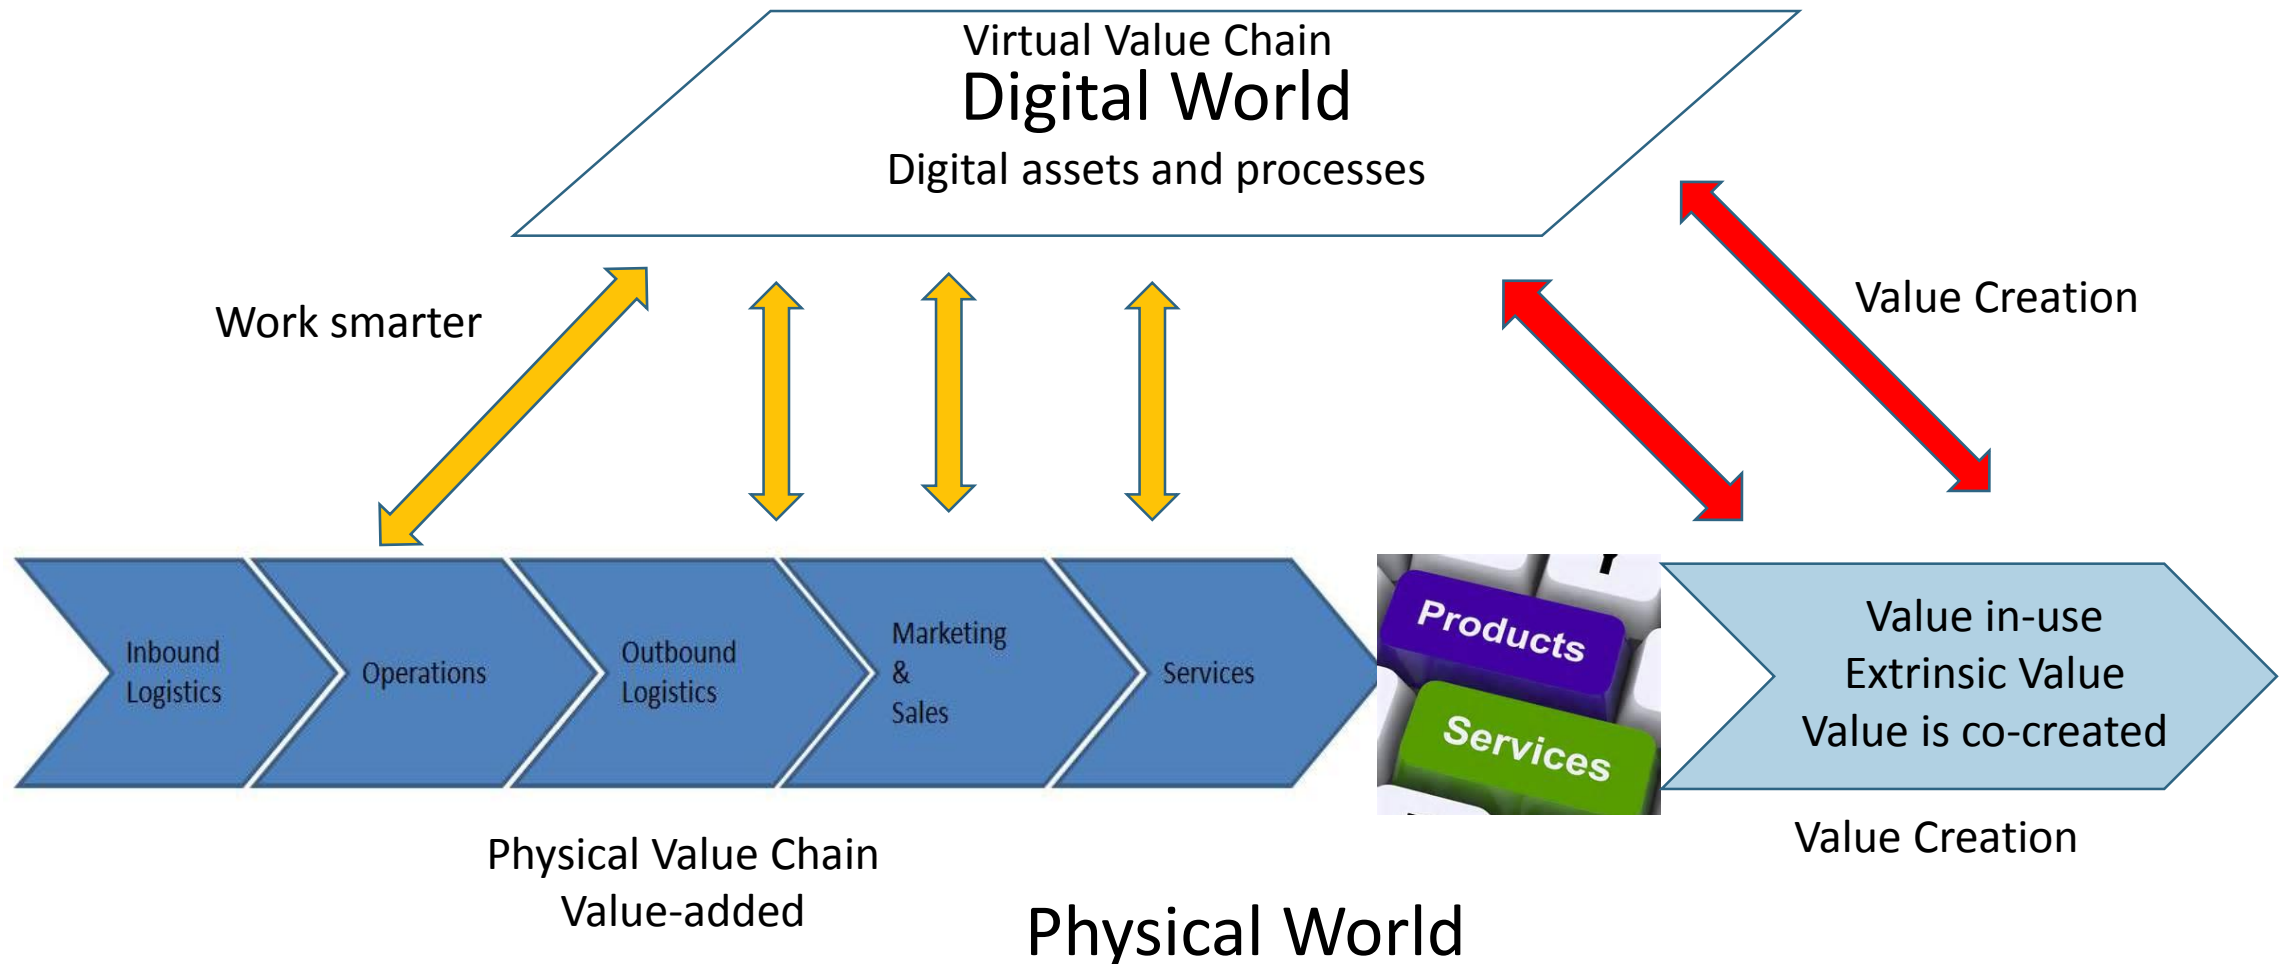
Virtual Value Chain
Digital World
Digital assets and processes

Work smarter

Value Creation

Inbound Logistics

Operations

Outbound Logistics

Marketing & Sales

Services

Products

Services

Value in-use
Extrinsic Value
Value is co-created

Value Creation

Physical Value Chain
Value-added

Physical World